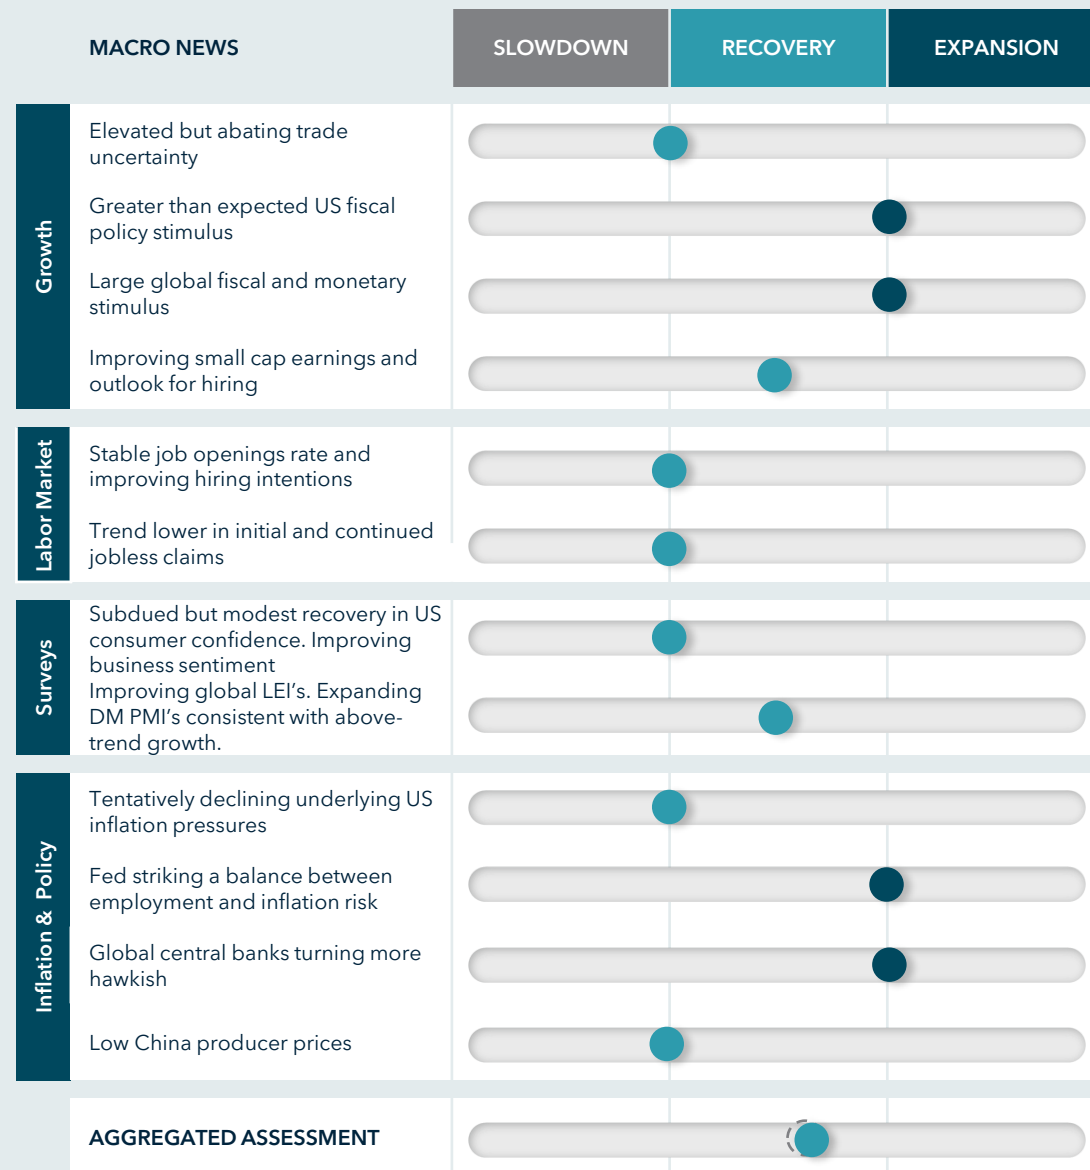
| MACRO NEWS | | SLOWDOWN | RECOVERY | EXPANSION |
|---|---|---|---|---|
| Growth | Elevated but abating trade uncertainty | | | |
| | Greater than expected US fiscal policy stimulus | | | |
| | Large global fiscal and monetary stimulus | | | |
| | Improving small cap earnings and outlook for hiring | | | |
| Labor Market | Stable job openings rate and improving hiring intentions | | | |
| | Trend lower in initial and continued jobless claims | | | |
| Surveys | Subdued but modest recovery in US consumer confidence. Improving business sentiment | | | |
| | Improving global LEI's. Expanding DM PMI's consistent with above-trend growth. | | | |
| Inflation & Policy | Tentatively declining underlying US inflation pressures | | | |
| | Fed striking a balance between employment and inflation risk | | | |
| | Global central banks turning more hawkish | | | |
| | Low China producer prices | | | |
| | AGGREGATED ASSESSMENT | | | |